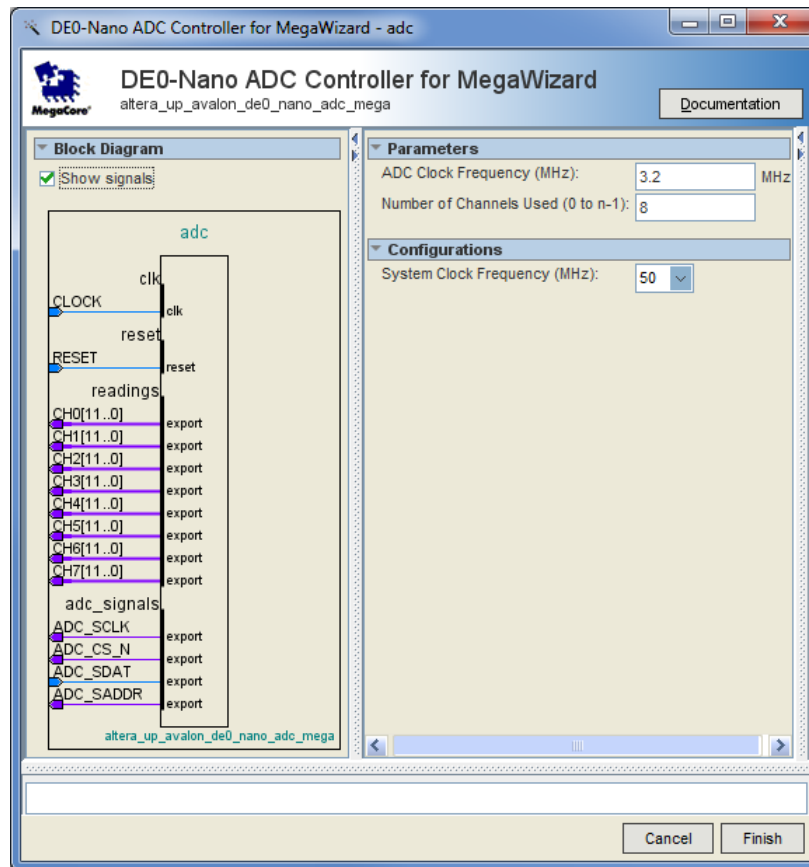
DE0-Nano ADC Controller for MegaWizard - adc

MegaCore

DE0-Nano ADC Controller for MegaWizard
altera_up_avalon_de0_nano_adc_mega

Documentation

Block Diagram

Show signals

adc

clk
CLOCK
clk

reset
RESET
reset

readings
CH0[11..0] export
CH1[11..0] export
CH2[11..0] export
CH3[11..0] export
CH4[11..0] export
CH5[11..0] export
CH6[11..0] export
CH7[11..0] export

adc_signals
ADC_SCLK export
ADC_CS_N export
ADC_SDAT export
ADC_SADDR export

altera_up_avalon_de0_nano_adc_mega

Parameters

ADC Clock Frequency (MHz): 3.2 MHz

Number of Channels Used (0 to n-1): 8

Configurations

System Clock Frequency (MHz): 50

Cancel Finish